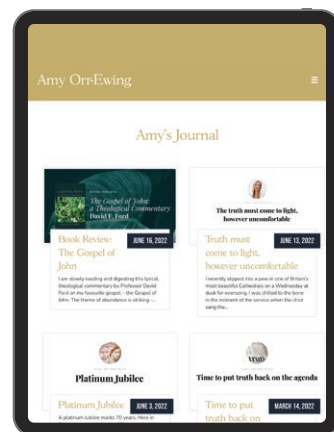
Amy Orr-Ewing

Amy's Journal

BOOK REVIEW
The Gospel of John: a Theological Commentary
David F. Ford

Book Review: The Gospel of John

JUNE 16, 2022

I am slowly reading and digesting this lyrical, theological commentary by Professor David Ford on my favourite gospel – the Gospel of John. The theme of abundance is striking –...

The truth must come to light, however uncomfortable

Truth must come to light, however uncomfortable

JUNE 13, 2022

I recently slipped into a pew in one of Britain's most beautiful Cathedrals on a Wednesday at dusk for evensong. I was chilled to the bone in the moment of the service when the choir sang the...

Platinum Jubilee

Platinum Jubilee

JUNE 3, 2022

A platinum Jubilee marks 70 years. Here in

TRUTH

Time to put truth back on the agenda

Time to put truth back on

MARCH 14, 2022